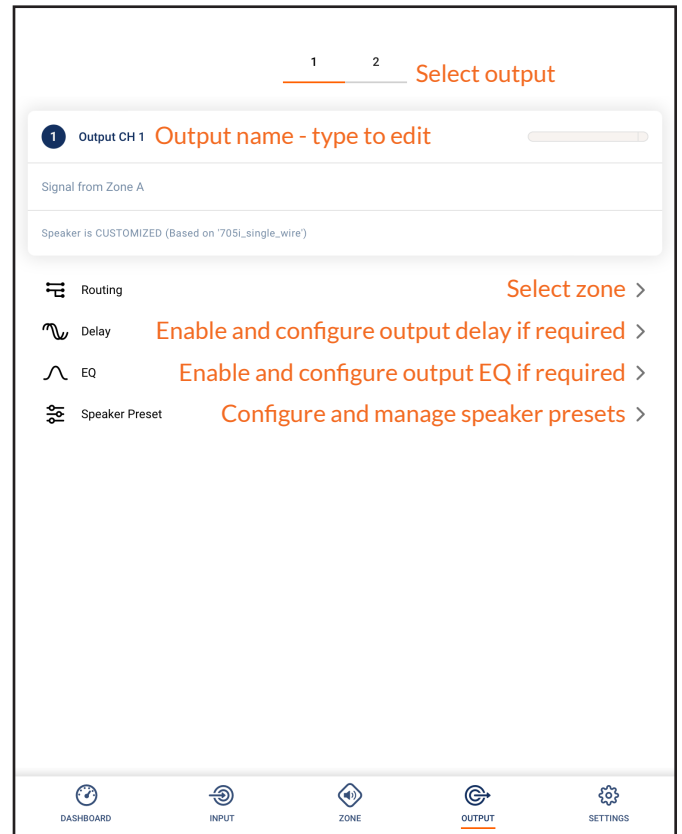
1 2 Select output

1 Output CH 1 Output name - type to edit

Signal from Zone A

Speaker is CUSTOMIZED (Based on '705i_single_wire')

Routing Select zone >

Delay Enable and configure output delay if required >

EQ Enable and configure output EQ if required >

Speaker Preset Configure and manage speaker presets >

DASHBOARD INPUT ZONE OUTPUT SETTINGS